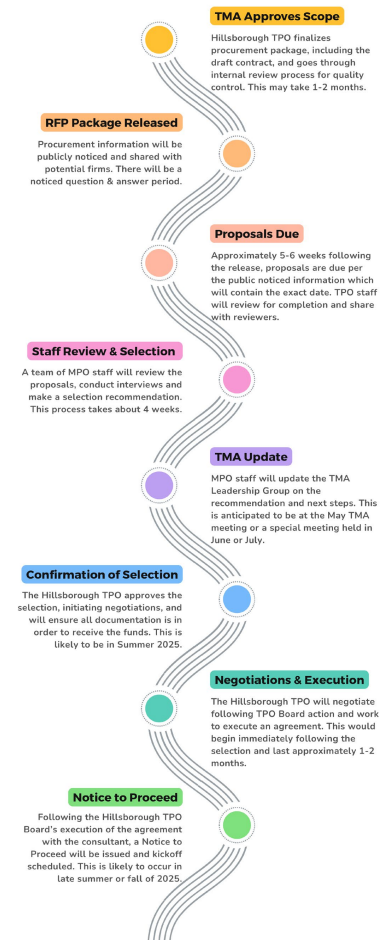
TMA Approves Scope

Hillsborough TPO finalizes procurement package, including the draft contract, and goes through internal review process for quality control. This may take 1-2 months.

RFP Package Released

Procurement information will be publicly noticed and shared with potential firms. There will be a noticed question & answer period.

Proposals Due

Approximately 5-6 weeks following the release, proposals are due per the public noticed information which will contain the exact date. TPO staff will review for completion and share with reviewers.

Staff Review & Selection

A team of MPO staff will review the proposals, conduct interviews and make a selection recommendation. This process takes about 4 weeks.

TMA Update

MPO staff will update the TMA Leadership Group on the recommendation and next steps. This is anticipated to be at the May TMA meeting or a special meeting held in June or July.

Confirmation of Selection

The Hillsborough TPO approves the selection, initiating negotiations, and will ensure all documentation is in order to receive the funds. This is likely to be in Summer 2025.

Negotiations & Execution

The Hillsborough TPO will negotiate following TPO Board action and work to execute an agreement. This would begin immediately following the selection and last approximately 1-2 months.

Notice to Proceed

Following the Hillsborough TPO Board's execution of the agreement with the consultant, a Notice to Proceed will be issued and kickoff scheduled. This is likely to occur in late summer or fall of 2025.